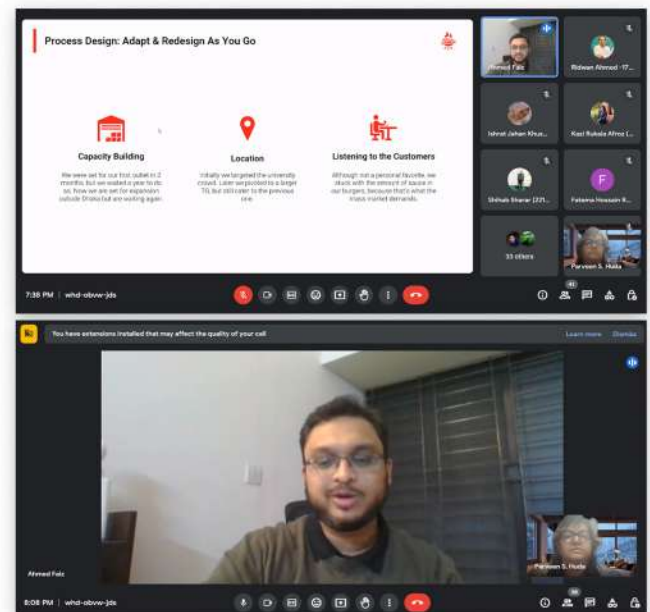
Process Design: Adapt & Redesign As You Go

Capacity Building

We were set for our first outlet in 2 months, but we waited a year to do so. Now we are set for expansion outside Dhaka but are waiting again.

Location

Initially we targeted the university crowd. Later we pivoted to a target TG, but still cater to the previous one.

Listening to the Customers

Although not a personal favorite, we stuck with the amount of sauce in our burgers, because that's what the mass market demands.

Ahmed Faiz

Ridwan Ahmed - 17...

Ishrat Jahan Khus...

Kazi Rukaia Afroz (...

Shihab Sharar (221...

Fatema Hossain R...

33 others

Parveen S. Huda

7:38 PM | whd-obvw-jds

You have extensions installed that may affect the quality of your call

Learn more

Dismiss

Ahmed Faiz

Parveen S. Huda

8:08 PM | whd-obvw-jds